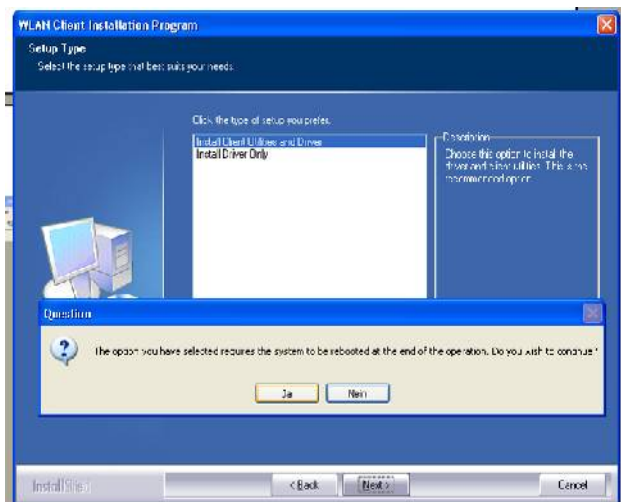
WLAN Client Installation Program

Setup Type
Select the setup type that best suits your needs.

Click the type of setup you prefer.

Install Client Utilities and Driver
Install Driver Only

Description
Choose this option to install the driver and client utilities. This is the recommended option.

Question

The option you have selected requires the system to be rebooted at the end of the operation. Do you wish to continue?

Ja
Nein

InstallShield

< Back
Next >
Cancel